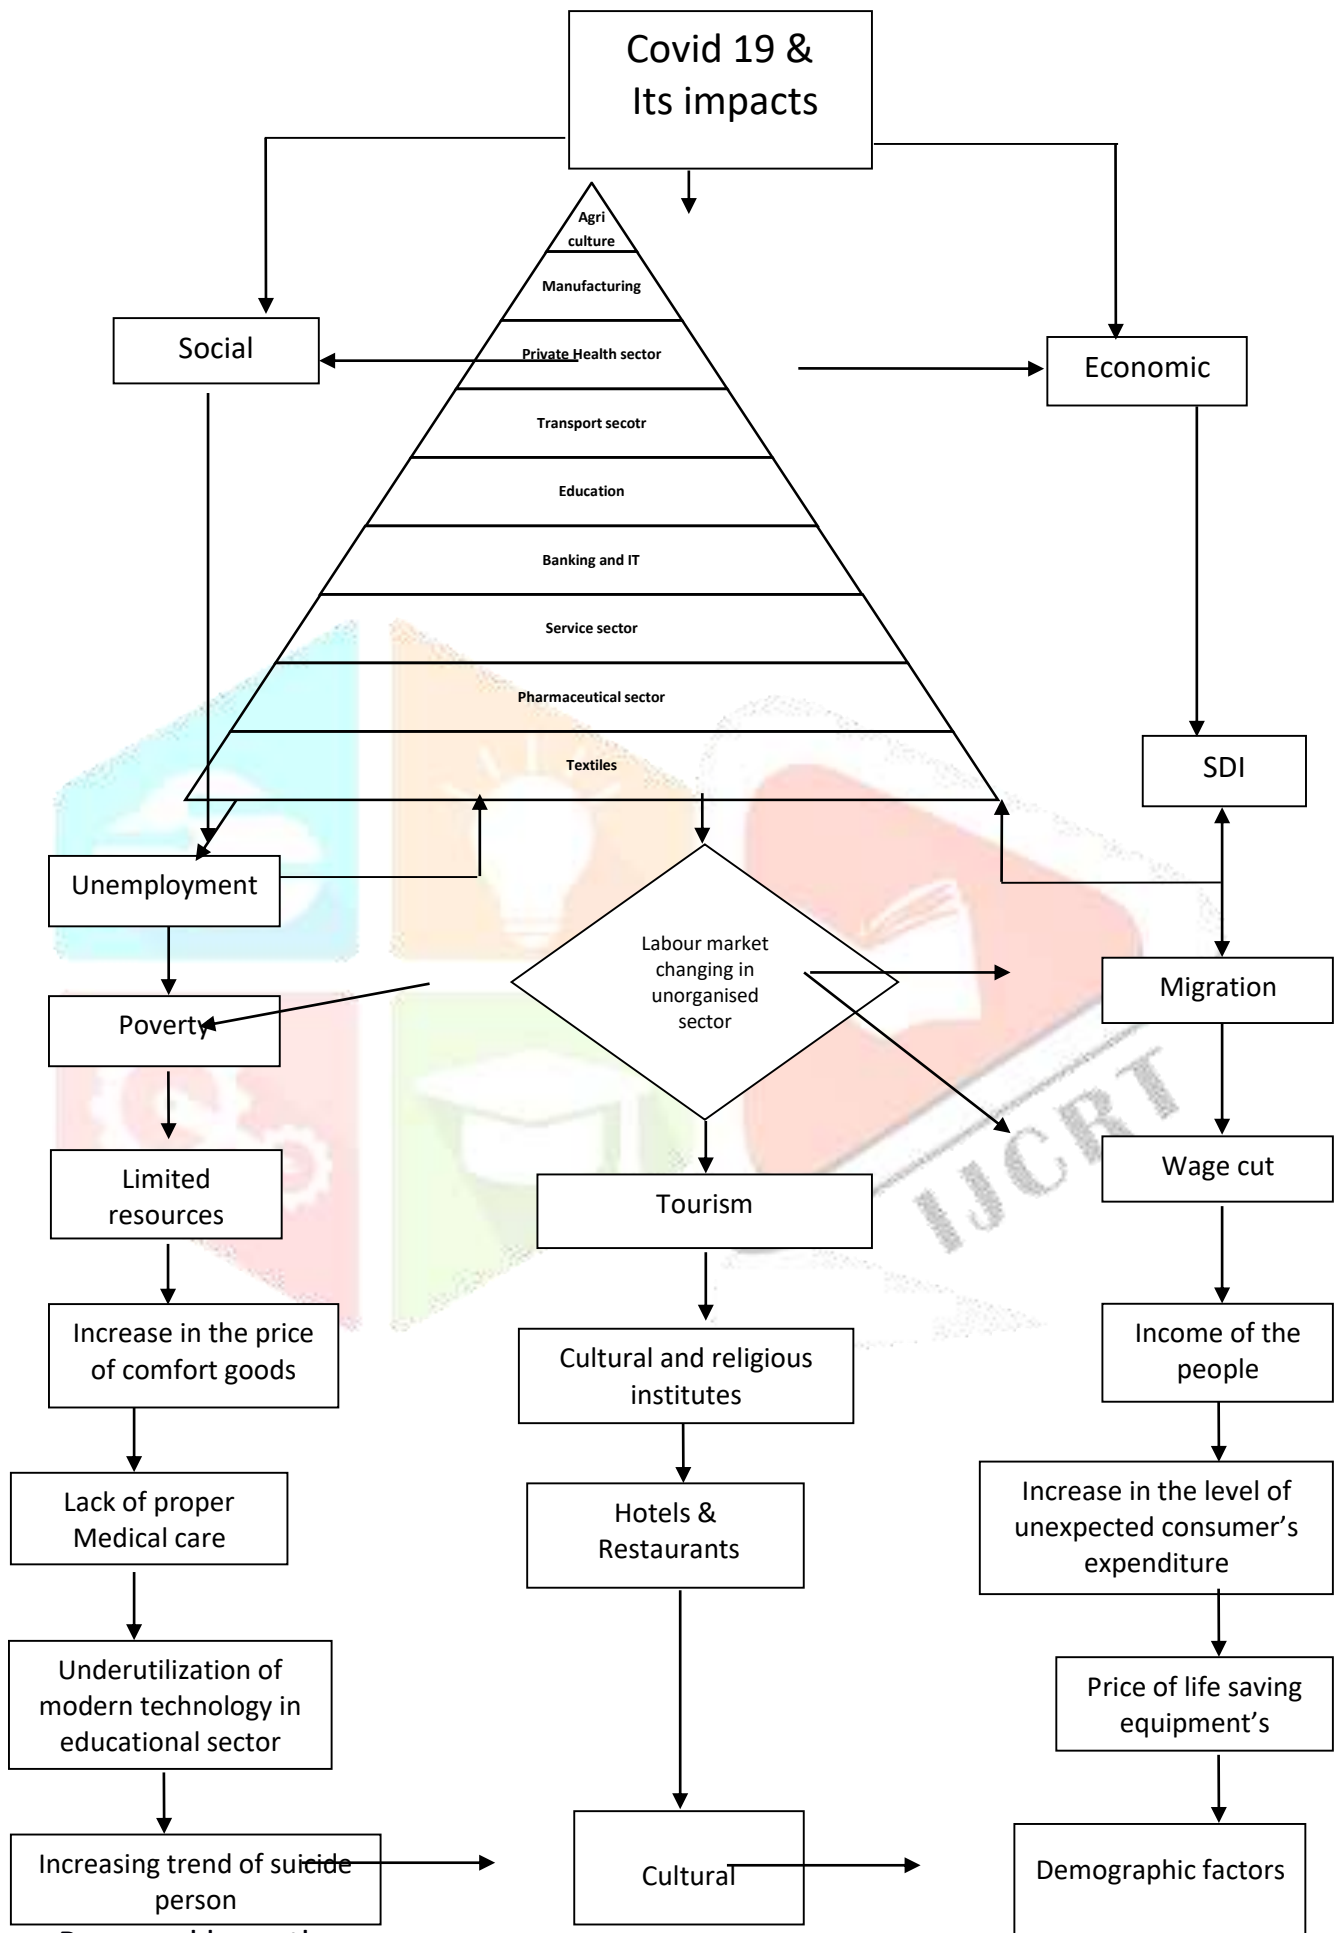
Covid 19 &
Its impacts

Agri culture

Manufacturing

Private Health sector

Transport secotr

Education

Banking and IT

Service sector

Pharmaceutical sector

Textiles

Social

Economic

SDI

Unemployment

Labour market changing in unorganised sector

Migration

Poverty

Wage cut

Limited resources

Tourism

Increase in the price of comfort goods

Cultural and religious institutes

Income of the people

Lack of proper Medical care

Hotels & Restaurants

Increase in the level of unexpected consumer's expenditure

Underutilization of modern technology in educational sector

Price of life saving equipment's

Increasing trend of suicide person

Cultural

Demographic factors

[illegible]